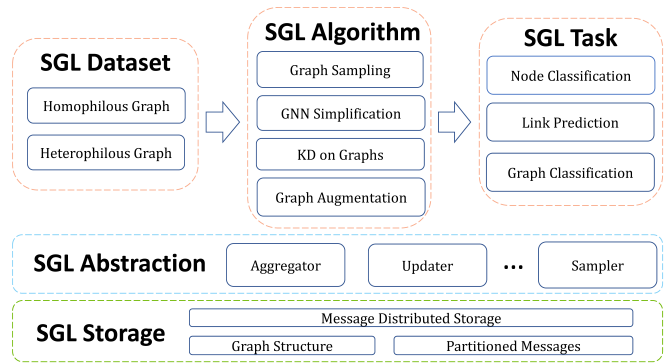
SGL Dataset

Homophilous Graph

Heterophilous Graph

SGL Algorithm

Graph Sampling

GNN Simplification

KD on Graphs

Graph Augmentation

SGL Task

Node Classification

Link Prediction

Graph Classification

SGL Abstraction

Aggregator

Updater

...

Sampler

SGL Storage

Message Distributed Storage

Graph Structure

Partitioned Messages